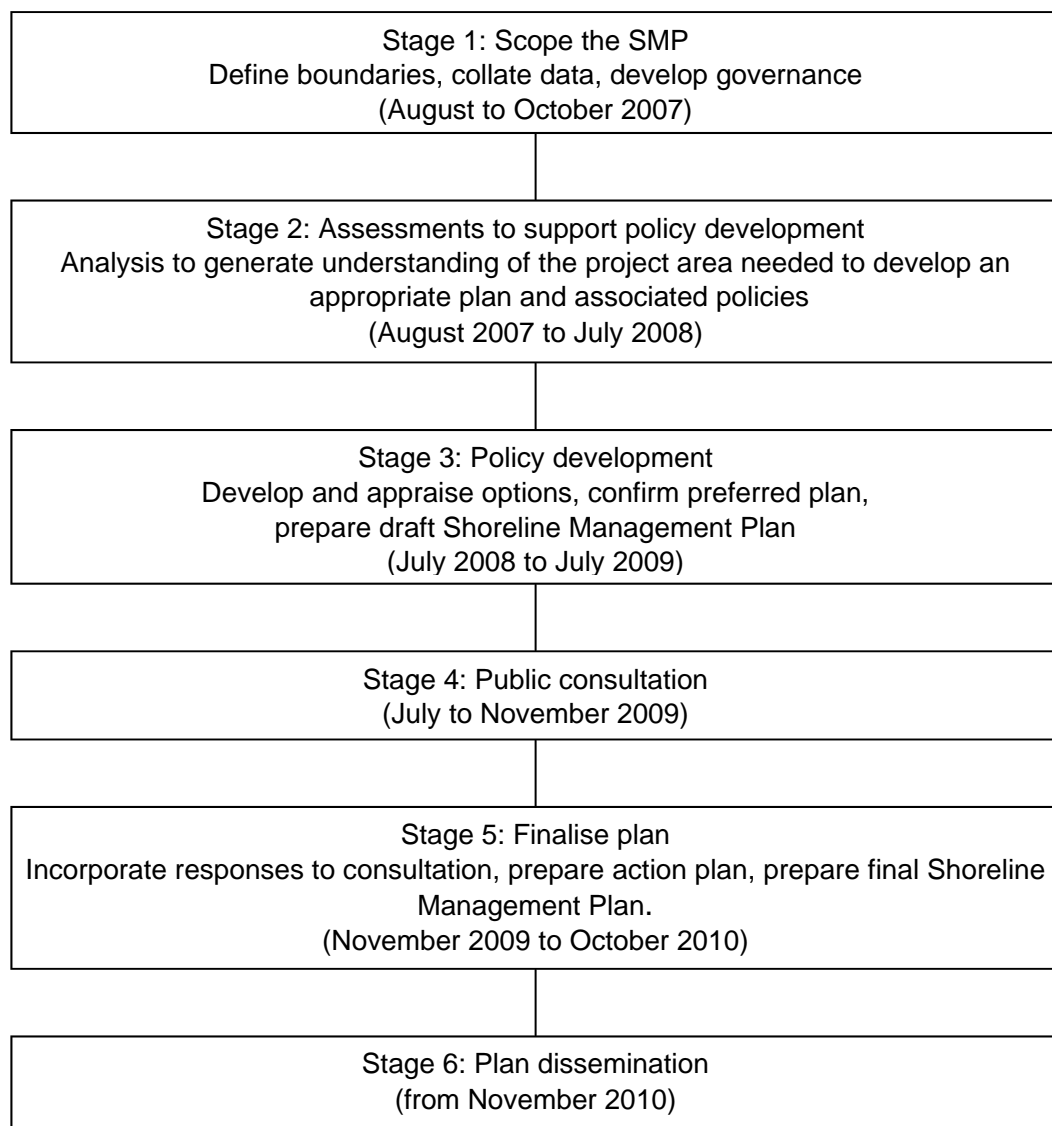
Stage 1: Scope the SMP
Define boundaries, collate data, develop governance
(August to October 2007)

Stage 2: Assessments to support policy development
Analysis to generate understanding of the project area needed to develop an appropriate plan and associated policies
(August 2007 to July 2008)

Stage 3: Policy development
Develop and appraise options, confirm preferred plan, prepare draft Shoreline Management Plan
(July 2008 to July 2009)

Stage 4: Public consultation
(July to November 2009)

Stage 5: Finalise plan
Incorporate responses to consultation, prepare action plan, prepare final Shoreline Management Plan.
(November 2009 to October 2010)

Stage 6: Plan dissemination
(from November 2010)